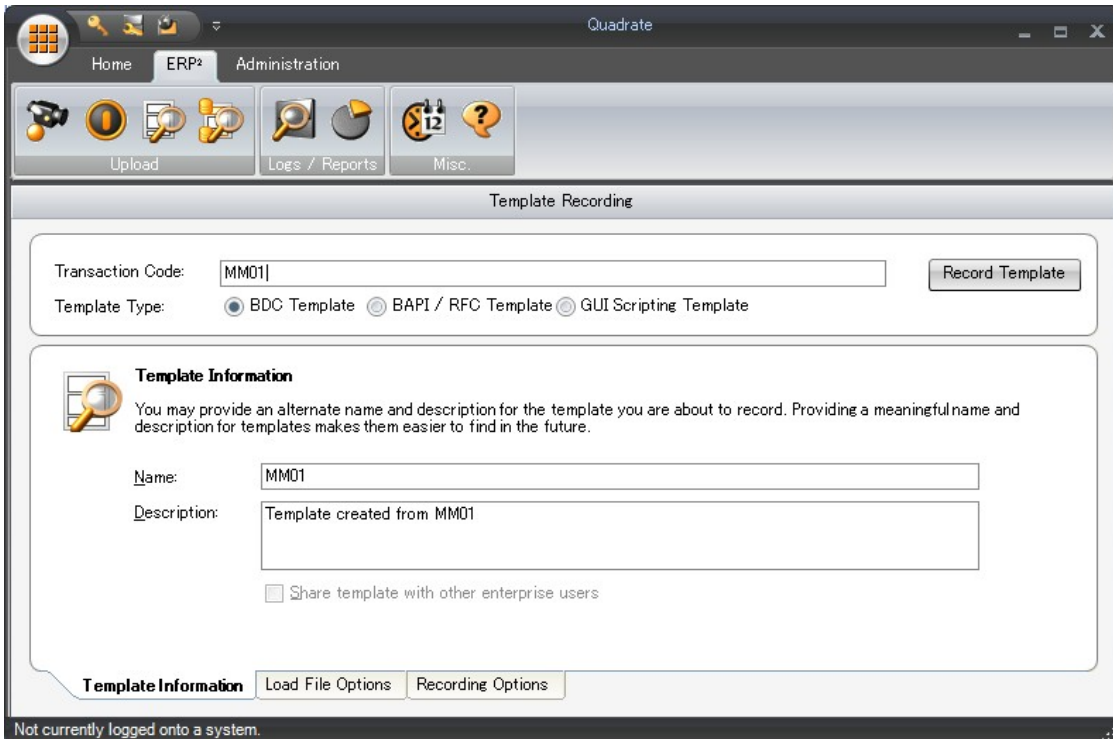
Quadrate

Home ERP² Administration

Upload Logs / Reports Misc.

Template Recording

Transaction Code: MM01

Record Template

Template Type: BDC Template BAPI / RFC Template GUI Scripting Template

Template Information

You may provide an alternate name and description for the template you are about to record. Providing a meaningful name and description for templates makes them easier to find in the future.

Name: MM01

Description: Template created from MM01

Share template with other enterprise users

Template Information Load File Options Recording Options

Not currently logged onto a system.